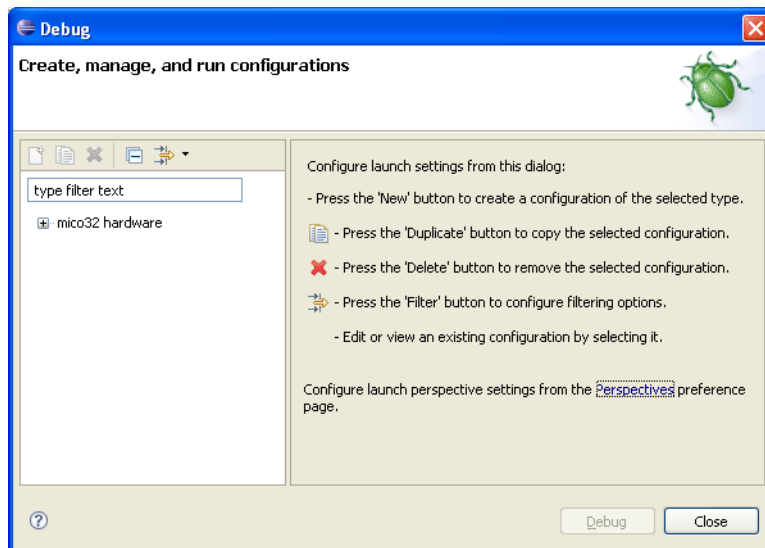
Debug

Create, manage, and run configurations

type filter text

mico32 hardware

Configure launch settings from this dialog:

- Press the 'New' button to create a configuration of the selected type.

- Press the 'Duplicate' button to copy the selected configuration.

- Press the 'Delete' button to remove the selected configuration.

- Press the 'Filter' button to configure filtering options.

- Edit or view an existing configuration by selecting it.

Configure launch perspective settings from the Perspectives preference page.

Debug

Close